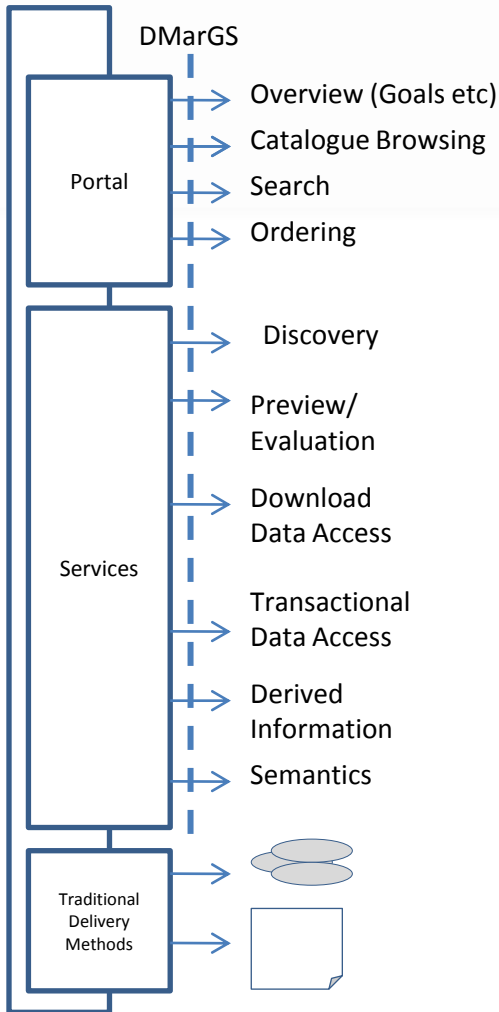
DMarGS

Portal

Overview (Goals etc)

Catalogue Browsing

Search

Ordering

Services

Discovery

Preview/ Evaluation

Download Data Access

Transactional Data Access

Derived Information

Semantics

Traditional Delivery Methods